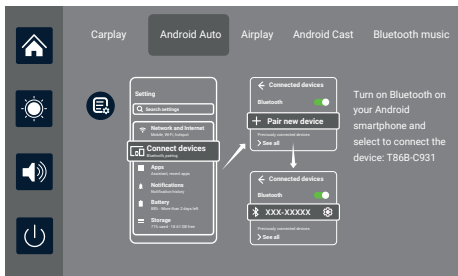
Carplay Android Auto Airplay Android Cast Bluetooth music

Setting
Search settings
Network and internet
Mobile, Wi-Fi, hotspot
Connect devices
Bluetooth, pairing
Apps
Assistant, recent apps
Notifications
Notification history
Battery
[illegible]
Storage
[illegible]

Connected devices
Bluetooth
Pair new device
Previously connected devices
See all

Connected devices
Bluetooth
XXX-XXXXX
Previously connected devices
See all

Turn on Bluetooth on your Android smartphone and select to connect the device: T86B-C931